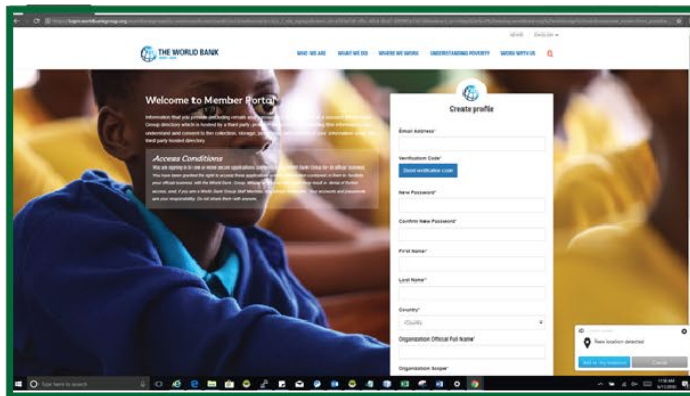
THE WORLD BANK

WHO WE ARE WHAT WE DO WHERE WE WORK UNDERSTANDING POVERTY WORK WITH US

NEWS ENGLISH

Welcome to Member Portal

Informations that you provide including emails and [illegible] Group directory which is hosted by a third party. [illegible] understand and consent to the collection, storage, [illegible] third party hosted directory.

Access Conditions

You are signing in to one or more secure applications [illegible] Bank Group for its official business. You have been granted the right to access these applications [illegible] your official business with the World Bank Group. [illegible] access, and, if you are a World Bank Group Staff Member, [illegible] are your responsibility. Do not share them with anyone.

Create profile

Email Address*

Verification Code*

Send verification code

New Password*

Confirm New Password*

First Name*

Last Name*

Country*

Country

Organization Official Full Name*

Organization Scope*

New location detected

Type here to search